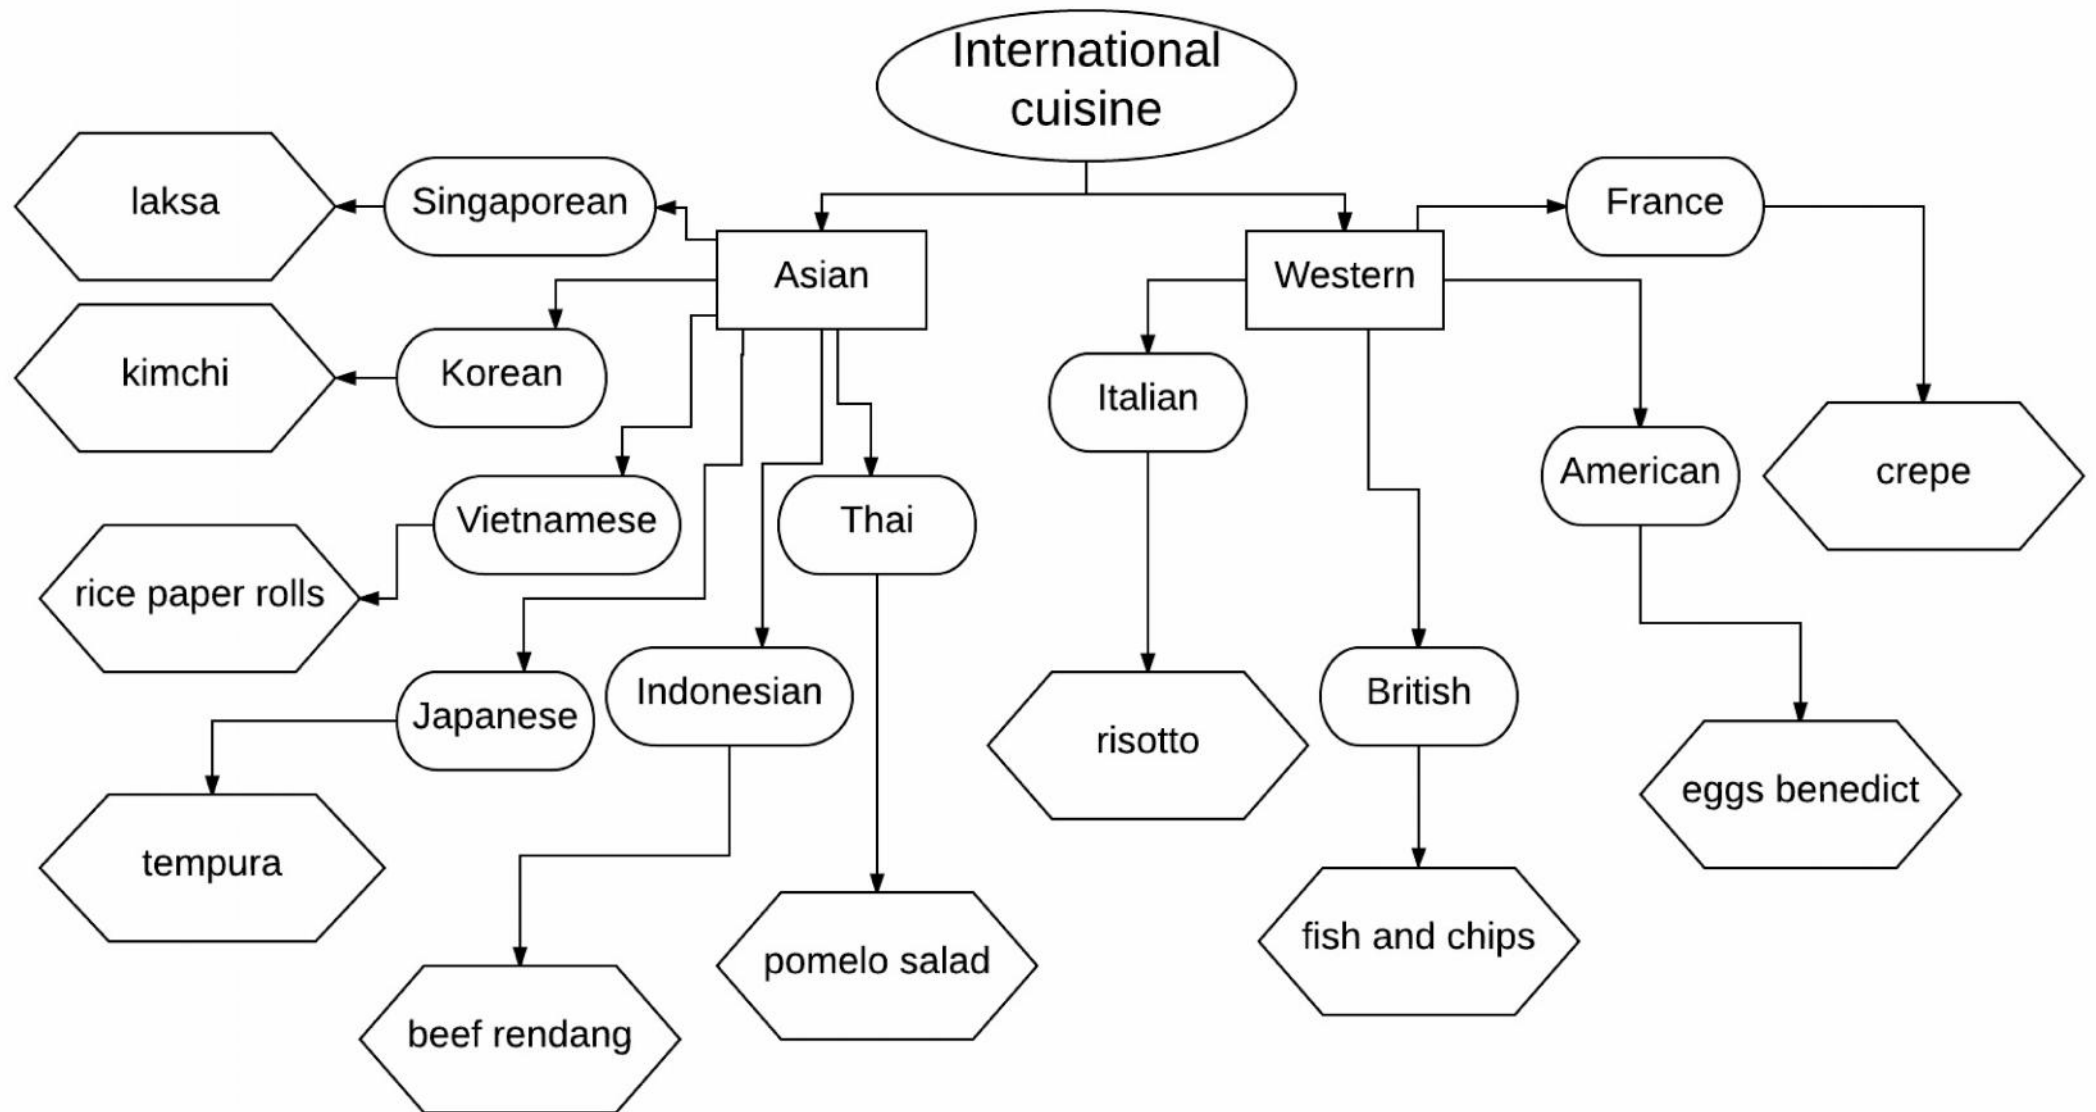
International cuisine

Asian

Western

Singaporean

laksa

Korean

kimchi

Vietnamese

rice paper rolls

Japanese

tempura

Indonesian

beef rendang

Thai

pomelo salad

France

crepe

Italian

risotto

British

fish and chips

American

eggs benedict